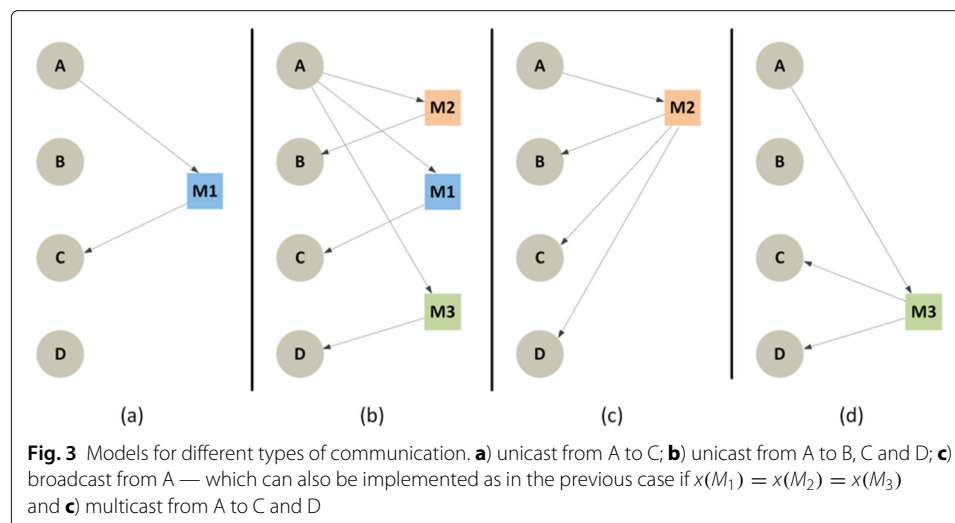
A

B

M1

C

D

(a)

A

M2

B

M1

C

M3

D

(b)

A

M2

B

C

D

(c)

A

B

C

M3

D

(d)

**Fig. 3** Models for different types of communication. **a**) unicast from A to C; **b**) unicast from A to B, C and D; **c**) broadcast from A — which can also be implemented as in the previous case if $x(M_1) = x(M_2) = x(M_3)$ and **c**) multicast from A to C and D